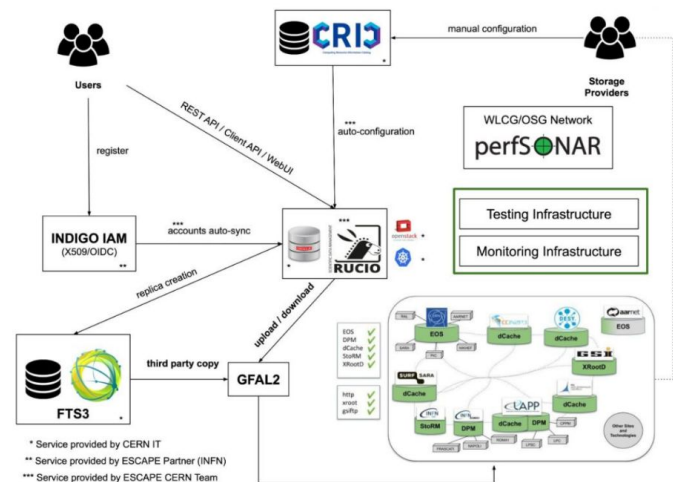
CRIC
*

manual configuration

Users

Storage Providers

REST API / Client API / WebUI

***
auto-configuration

WLCG/OSG Network
perfSONAR

register

Testing Infrastructure

Monitoring Infrastructure

INDIGO IAM
(X509/OIDC)
**

***
accounts auto-sync

***
RUCIO
*

openstack *

*

replica creation

upload / download

EOS
DPM
dCache
StoRM
XRootD

http
xroot
gsiftp

EOS

dCache

dCache

EOS

XRootD

dCache

dCache

StoRM

DPM

dCache

DPM

Other Sites and Technologies

FTS3
*

third party copy

GFAL2

* Service provided by CERN IT
** Service provided by ESCAPE Partner (INFN)
*** Service provided by ESCAPE CERN Team